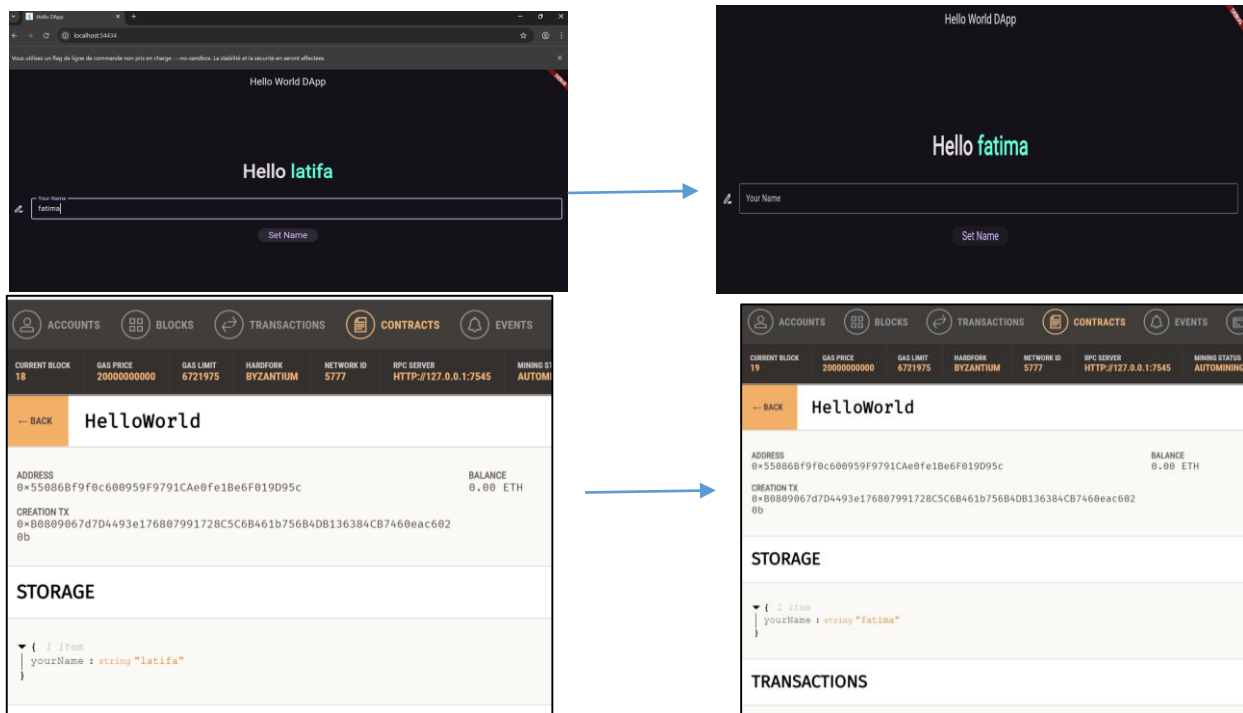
Hello DApp
localhost:54434
Vous utilisez un flag de ligne de commande non pris en charge : --no-sandbox. La stabilité et la sécurité en seront affectées.

Hello World DApp

Hello latifa

Your Name
fatima

Set Name

Hello World DApp

Hello fatima

Your Name

Set Name

ACCOUNTS BLOCKS TRANSACTIONS CONTRACTS EVENTS

| CURRENT BLOCK | GAS PRICE | GAS LIMIT | HARDFORK | NETWORK ID | RPC SERVER | MINING ST |
|---|---|---|---|---|---|---|
| 18 | 20000000000 | 6721975 | BYZANTIUM | 5777 | HTTP://127.0.0.1:7545 | AUTOMI |

← BACK HelloWorld

ADDRESS
0×55086Bf9f0c600959F9791CAe0fe1Be6F019D95c

BALANCE
0.00 ETH

CREATION TX
0×B0809067d7D4493e176807991728C5C6B461b756B4DB136384CB7460eac6020b

STORAGE

{ 1 item
yourName : string "latifa"
}

ACCOUNTS BLOCKS TRANSACTIONS CONTRACTS EVENTS

| CURRENT BLOCK | GAS PRICE | GAS LIMIT | HARDFORK | NETWORK ID | RPC SERVER | MINING STATUS |
|---|---|---|---|---|---|---|
| 19 | 20000000000 | 6721975 | BYZANTIUM | 5777 | HTTP://127.0.0.1:7545 | AUTOMINING |

← BACK HelloWorld

ADDRESS
0×55086Bf9f0c600959F9791CAe0fe1Be6F019D95c

BALANCE
0.00 ETH

CREATION TX
0×B0809067d7D4493e176807991728C5C6B461b756B4DB136384CB7460eac6020b

STORAGE

{ 1 item
yourName : string "fatima"
}

TRANSACTIONS